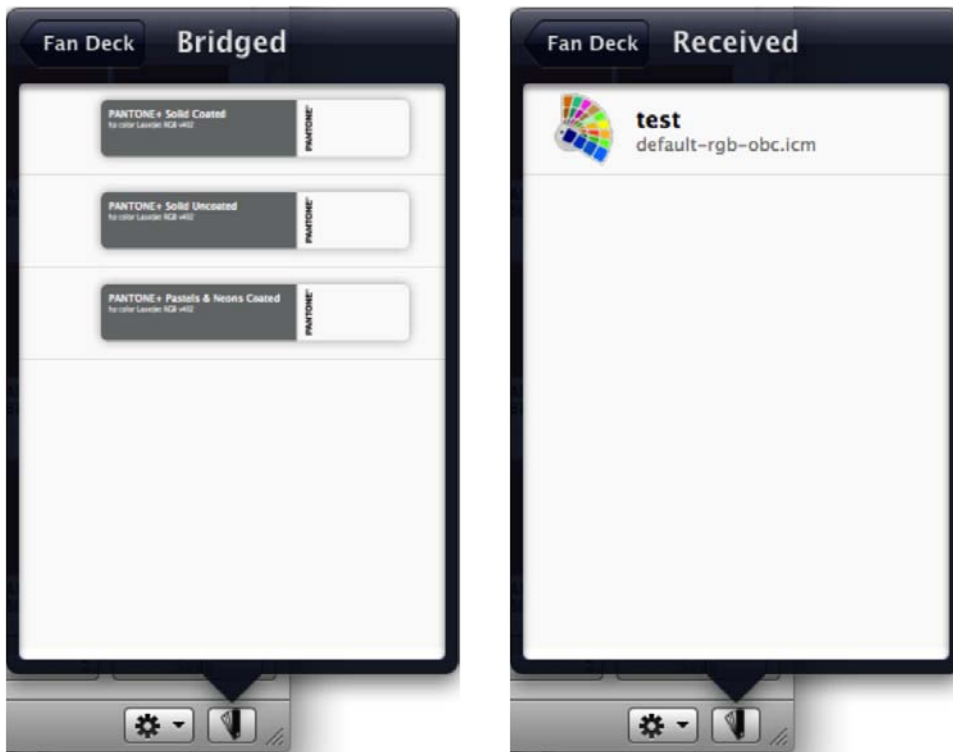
Fan Deck Bridged

PANTONE+ Solid Coated
for color Lavecite RGB v402
PANTONE

PANTONE+ Solid Uncoated
for color Lavecite RGB v402
PANTONE

PANTONE+ Pastels & Neons Coated
for color Lavecite RGB v402
PANTONE

Fan Deck Received

test
default-rgb-obc.icm